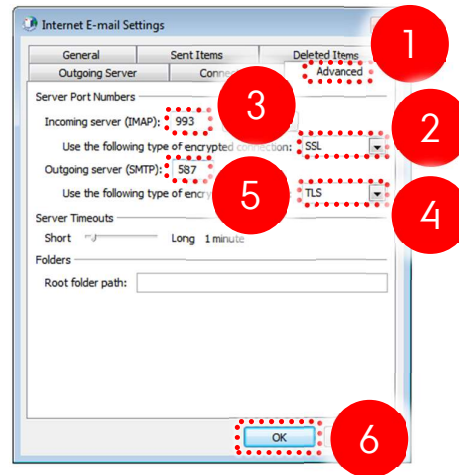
Internet E-mail Settings

General | Sent Items | Deleted Items
Outgoing Server | Conne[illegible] | Advanced

1

Server Port Numbers

3

Incoming server (IMAP): 993

Use the following type of encrypted connection: SSL

2

Outgoing server (SMTP): 587

5

Use the following type of encry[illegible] TLS

4

Server Timeouts

Short Long 1 minute

Folders

Root folder path:

OK

6